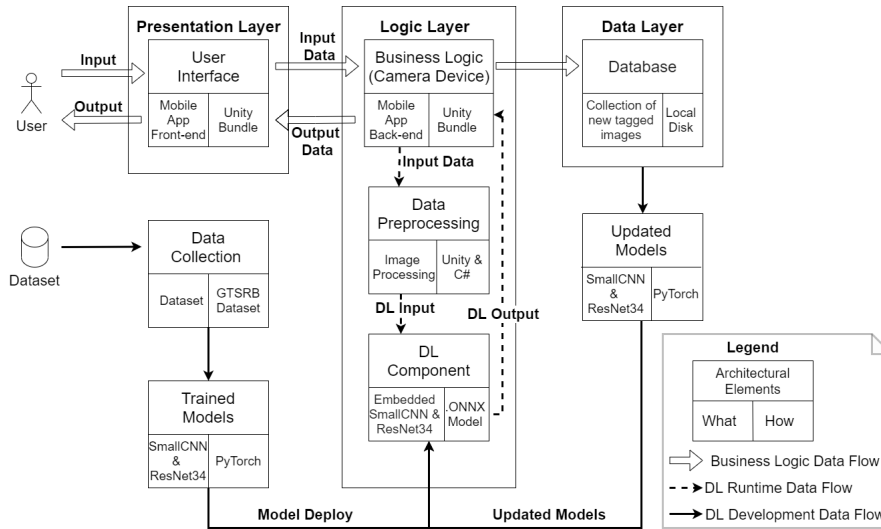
Presentation Layer

Input

User

Output

User Interface

Mobile App Front-end

Unity Bundle

Input Data

Output Data

Logic Layer

Business Logic (Camera Device)

Mobile App Back-end

Unity Bundle

Input Data

Data Preprocessing

Image Processing

Unity & C#

DL Input

DL Output

DL Component

Embedded SmallCNN & ResNet34

ONNX Model

Data Layer

Database

Collection of new tagged images

Local Disk

Updated Models

SmallCNN & ResNet34

PyTorch

Dataset

Data Collection

Dataset

GTSRB Dataset

Trained Models

SmallCNN & ResNet34

PyTorch

Model Deploy

Updated Models

Legend

Architectural Elements

What

How

Business Logic Data Flow

DL Runtime Data Flow

DL Development Data Flow